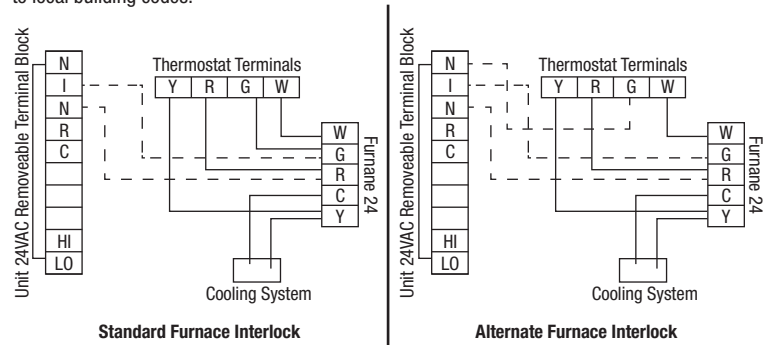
to local building codes.

Unit 24VAC Removeable Terminal Block

N
I
N
R
C
HI
LO

Thermostat Terminals

| Y | R | G | W |
|---|---|---|---|

W
G
R
C
Y

Furnane 24

Cooling System

**Standard Furnace Interlock**

Unit 24VAC Removeable Terminal Block

N
I
N
R
C
HI
LO

Thermostat Terminals

| Y | R | G | W |
|---|---|---|---|

W
G
R
C
Y

Furnane 24

Cooling System

**Alternate Furnace Interlock**